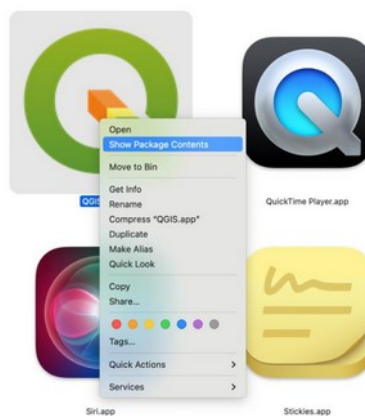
QGIS

Open
Show Package Contents
Move to Bin
Get Info
Rename
Compress "QGIS.app"
Duplicate
Make Alias
Quick Look
Copy
Share...
Tags...
Quick Actions >
Services >

QuickTime Player.app

Siri.app

Stickies.app